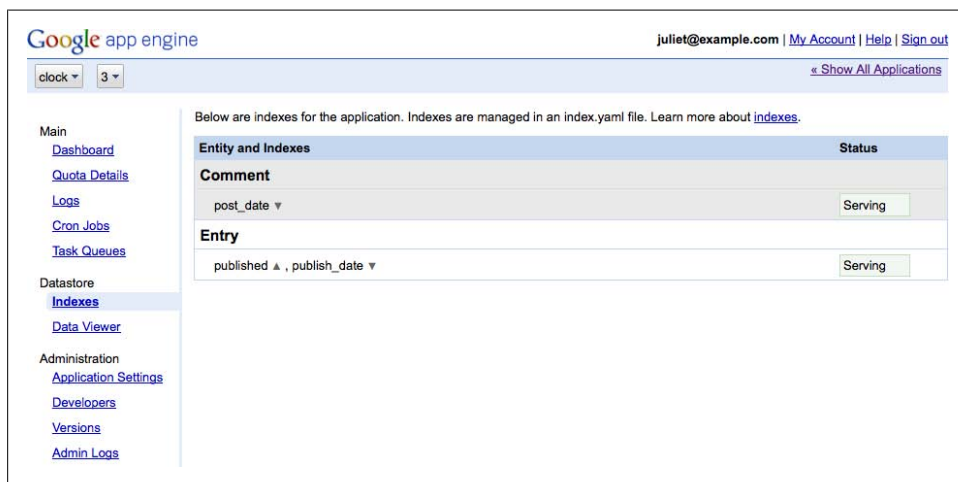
Google app engine

juliet@example.com | My Account | Help | Sign out

clock ▾ 3 ▾

« Show All Applications

Main
Dashboard
Quota Details
Logs
Cron Jobs
Task Queues

Datastore
Indexes
Data Viewer

Administration
Application Settings
Developers
Versions
Admin Logs

Below are indexes for the application. Indexes are managed in an index.yaml file. Learn more about indexes.

| Entity and Indexes | Status |
|---|---|
| **Comment** | |
| post_date ▾ | Serving |
| **Entry** | |
| published ▴ , publish_date ▾ | Serving |